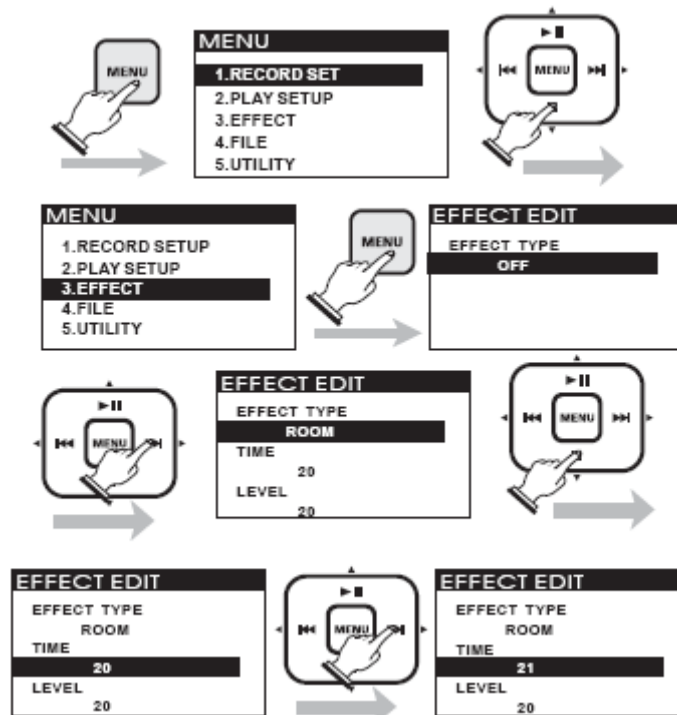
MENU

MENU
1.RECORD SET
2.PLAY SETUP
3.EFFECT
4.FILE
5.UTILITY

MENU

MENU
1.RECORD SETUP
2.PLAY SETUP
3.EFFECT
4.FILE
5.UTILITY

MENU

EFFECT EDIT
EFFECT TYPE
OFF

MENU

EFFECT EDIT
EFFECT TYPE
ROOM
TIME
20
LEVEL
20

MENU

EFFECT EDIT
EFFECT TYPE
ROOM
TIME
20
LEVEL
20

MENU

EFFECT EDIT
EFFECT TYPE
ROOM
TIME
21
LEVEL
20